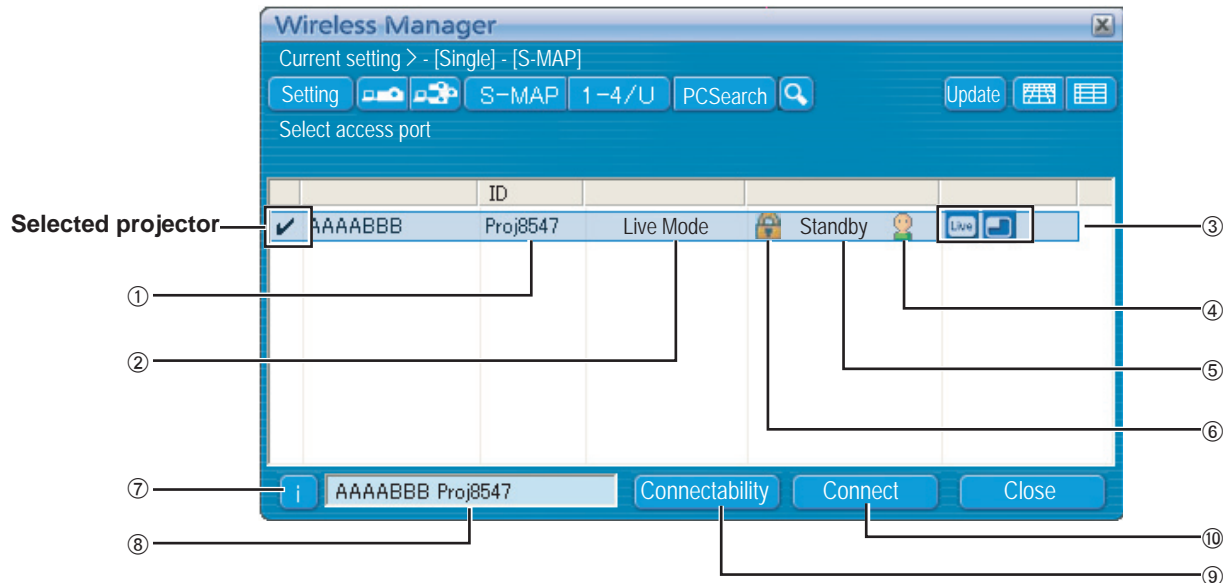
Wireless Manager

Current setting > - [Single] - [S-MAP]

Setting S-MAP 1-4/U PCSearch Update

Select access port

| | | ID | | | |
|---|---|---|---|---|---|
| ✔ | AAAABBB | Proj8547 | Live Mode | Standby | Live |

Selected projector

③

①

④

②

⑤

⑥

⑦ i AAAABBB Proj8547 Connectability Connect Close

⑧

⑩

⑨